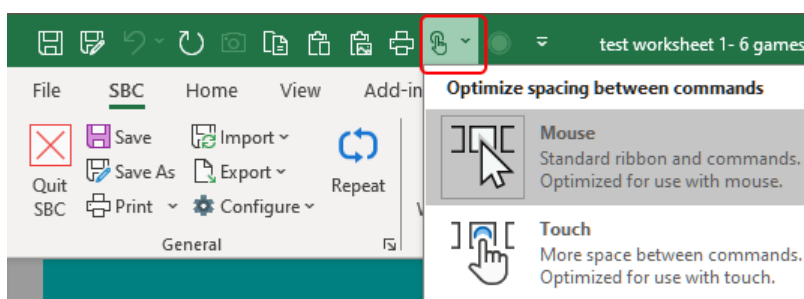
test worksheet 1- 6 games

File SBC Home View Add-in

Quit SBC

Save
Save As
Print

Import
Export
Configure

Repeat

General

Optimize spacing between commands

Mouse
Standard ribbon and commands.
Optimized for use with mouse.

Touch
More space between commands.
Optimized for use with touch.